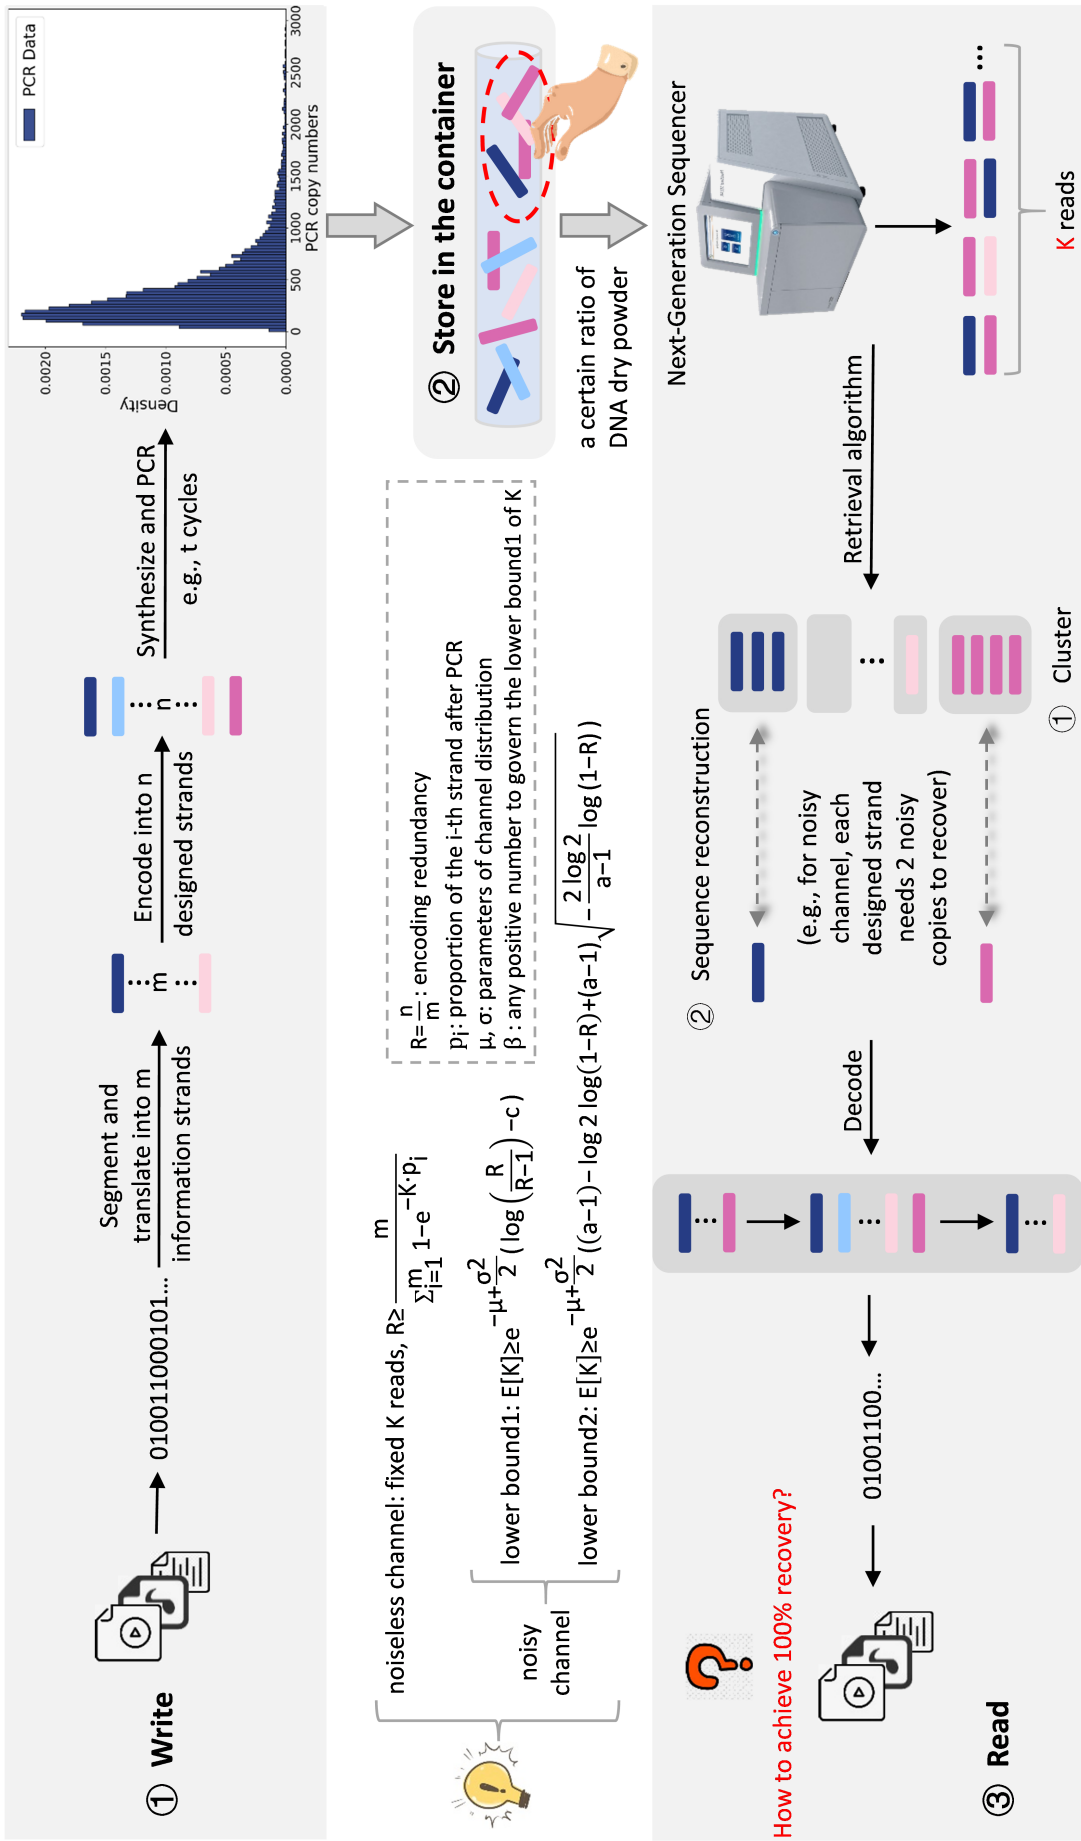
① Write

010011000101...

Segment and translate into m information strands

m

Encode into n designed strands

n

Synthesize and PCR e.g., t cycles

PCR Data

0.0020
0.0015
0.0010
0.0005
0.0000
Density

0 500 1000 1500 2000 2500 3000
PCR copy numbers

② Store in the container

a certain ratio of DNA dry powder

noiseless channel: fixed K reads, $R \geq \frac{m}{\sum_{i=1}^{m} 1-e^{-K \cdot p_i}}$

noisy channel

lower bound1: $E[K] \geq e^{-\mu+\frac{\sigma^2}{2}}\left(\log\left(\frac{R}{R-1}\right)-c\right)$

lower bound2: $E[K] \geq e^{-\mu+\frac{\sigma^2}{2}}\left((a-1)-\log 2\log(1-R)+(a-1)\sqrt{-\frac{2\log 2}{a-1}\log(1-R)}\right)$

$R=\frac{n}{m}$: encoding redundancy
$p_i$: proportion of the i-th strand after PCR
μ, σ: parameters of channel distribution
β : any positive number to govern the lower bound1 of K

Next-Generation Sequencer

K reads

Retrieval algorithm

① Cluster

② Sequence reconstruction

(e.g., for noisy channel, each designed strand needs 2 noisy copies to recover)

Decode

01001100...

③ Read

How to achieve 100% recovery?